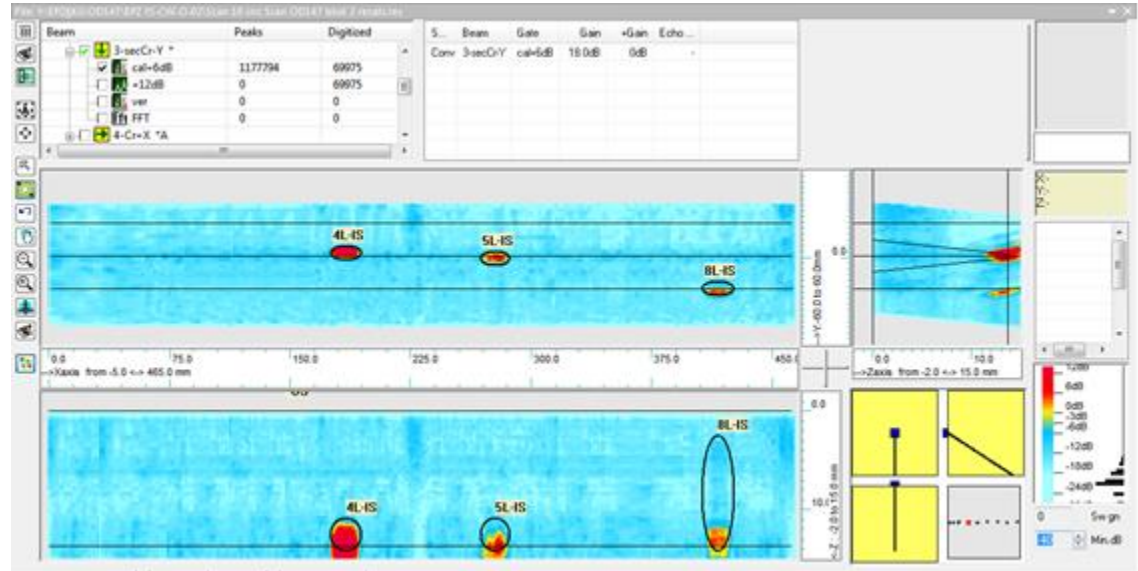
File > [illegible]

| Beam | Peaks | Digitized |
|---|---|---|
| 3-secCr-Y * | | |
| cal+6dB | 1177794 | 69975 |
| +12dB | 0 | 69975 |
| ver | 0 | 0 |
| FFT | 0 | 0 |
| 4-Cr+X *A | | |

| S... | Beam | Gate | Gain | +Gain | Echo... |
|---|---|---|---|---|---|
| Conv | 3-secCr-Y | cal+6dB | 18.0dB | 0dB | - |

X:-
Y:-
Z:-

4L-IS
5L-IS
8L-IS

0.0
--Y -60.0 to 60.0 mm

0.0 75.0 150.0 225.0 300.0 375.0 450.0
-->Xaxis from -5.0 <-> 465.0 mm

0.0 10.0
-->Zaxis from -2.0 <-> 15.0 mm

8L-IS
4L-IS
5L-IS

0.0
10.0
--Z -2.0 to 15.0 mm

12dB
6dB
0dB
-3dB
-6dB
-12dB
-18dB
-24dB

0 Sw gn
Min.dB